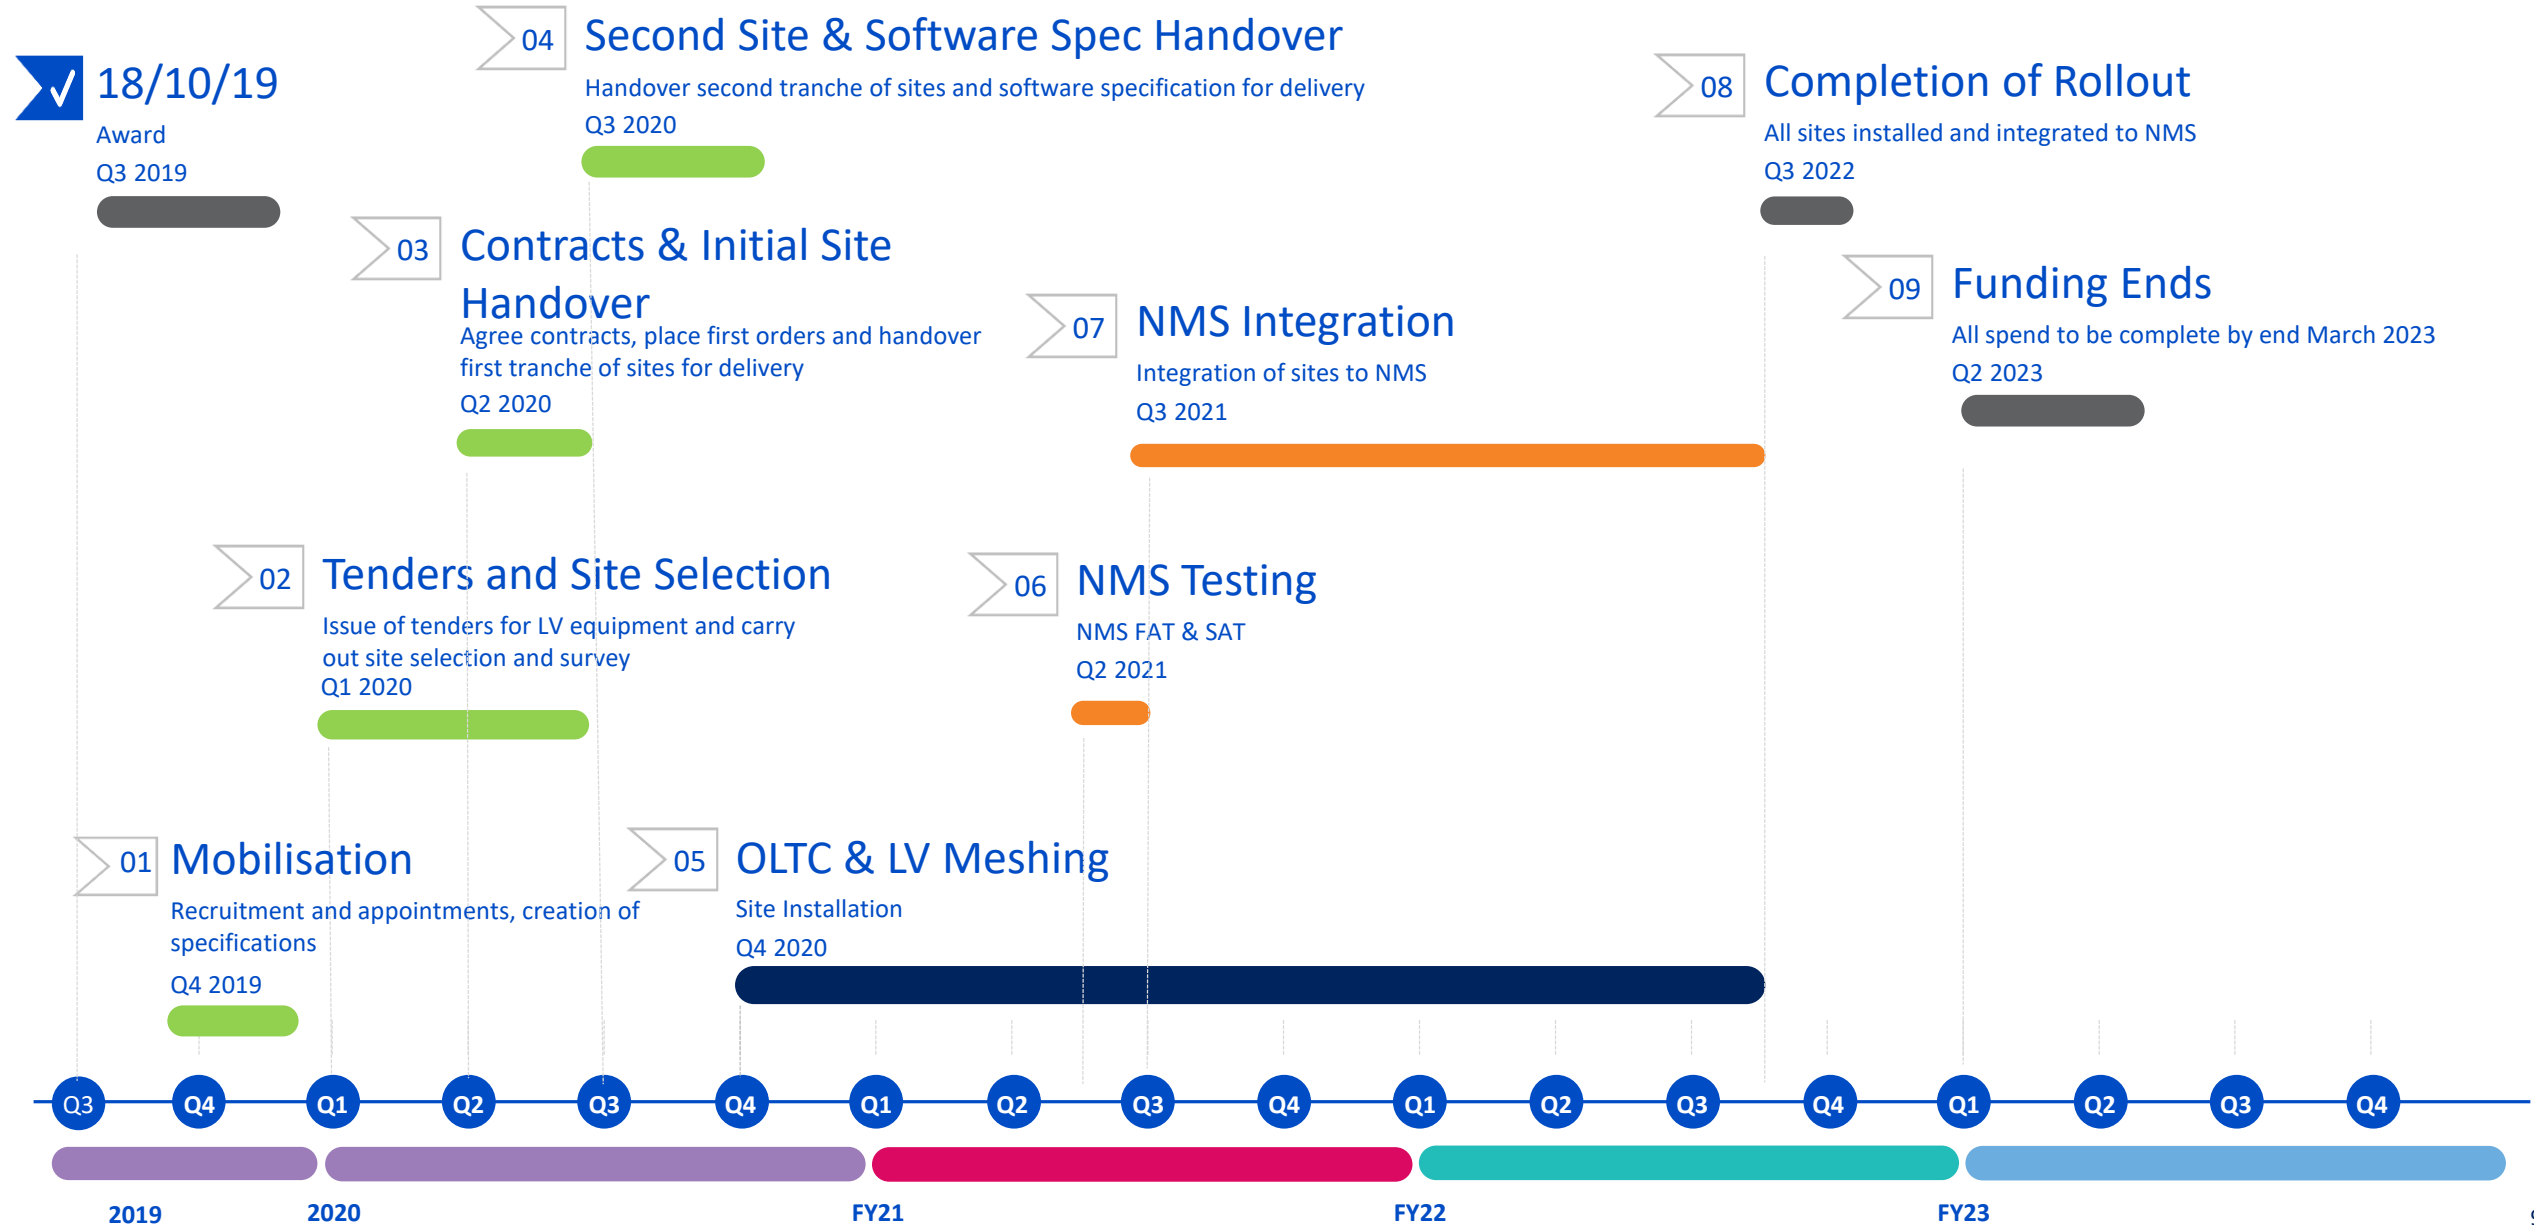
18/10/19
Award
Q3 2019

04 Second Site & Software Spec Handover
Handover second tranche of sites and software specification for delivery
Q3 2020

08 Completion of Rollout
All sites installed and integrated to NMS
Q3 2022

03 Contracts & Initial Site Handover
Agree contracts, place first orders and handover first tranche of sites for delivery
Q2 2020

07 NMS Integration
Integration of sites to NMS
Q3 2021

09 Funding Ends
All spend to be complete by end March 2023
Q2 2023

02 Tenders and Site Selection
Issue of tenders for LV equipment and carry out site selection and survey
Q1 2020

06 NMS Testing
NMS FAT & SAT
Q2 2021

01 Mobilisation
Recruitment and appointments, creation of specifications
Q4 2019

05 OLTC & LV Meshing
Site Installation
Q4 2020

Q3 Q4 Q1 Q2 Q3 Q4 Q1 Q2 Q3 Q4 Q1 Q2 Q3 Q4 Q1 Q2 Q3 Q4

2019 2020 FY21 FY22 FY23